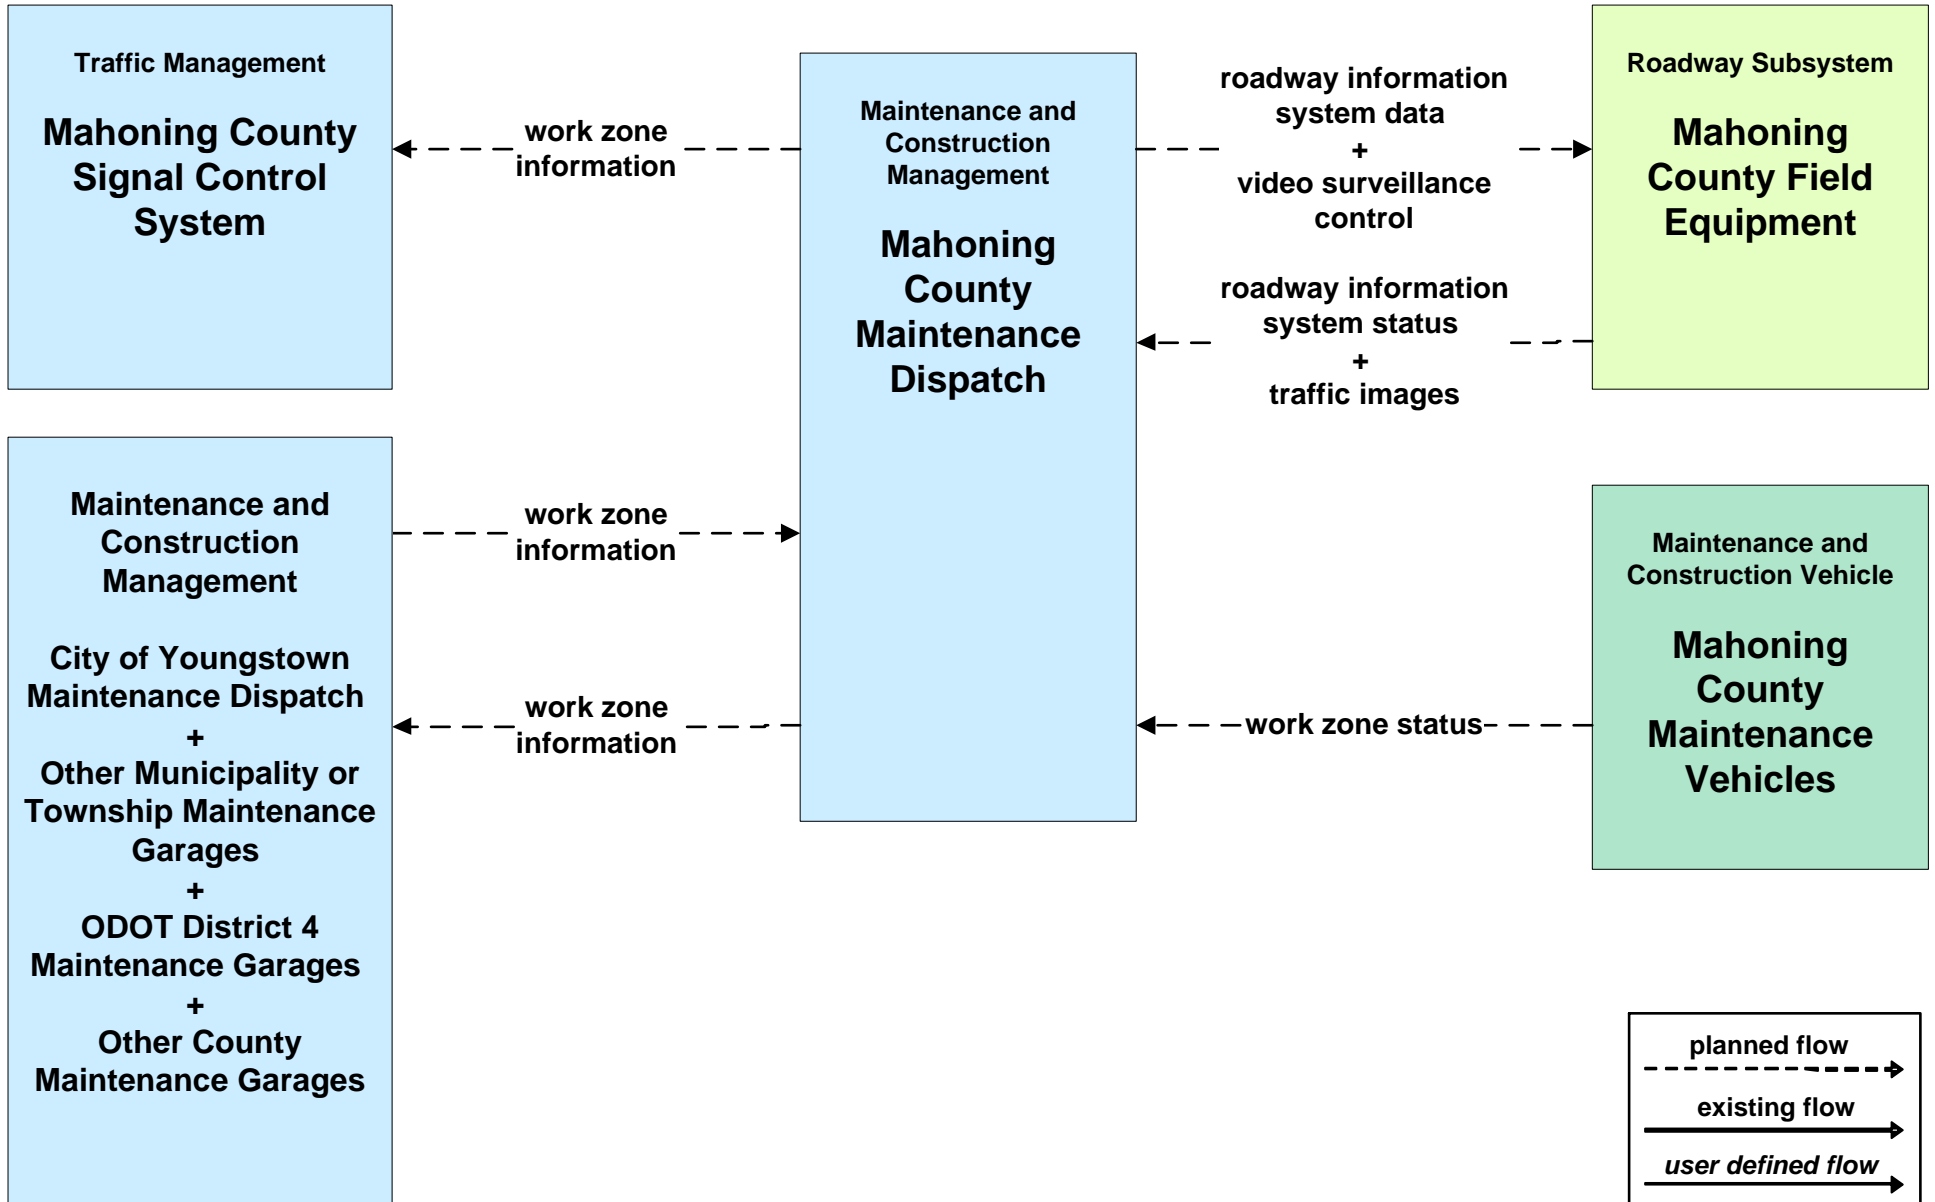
Traffic Management

Mahoning County Signal Control System

work zone information

Maintenance and Construction Management

Mahoning County Maintenance Dispatch

roadway information system data
+
video surveillance control

Roadway Subsystem

Mahoning County Field Equipment

roadway information system status
+
traffic images

Maintenance and Construction Management

City of Youngstown Maintenance Dispatch
+
Other Municipality or Township Maintenance Garages
+
ODOT District 4 Maintenance Garages
+
Other County Maintenance Garages

work zone information

work zone information

Maintenance and Construction Vehicle

Mahoning County Maintenance Vehicles

work zone status

planned flow

existing flow

user defined flow